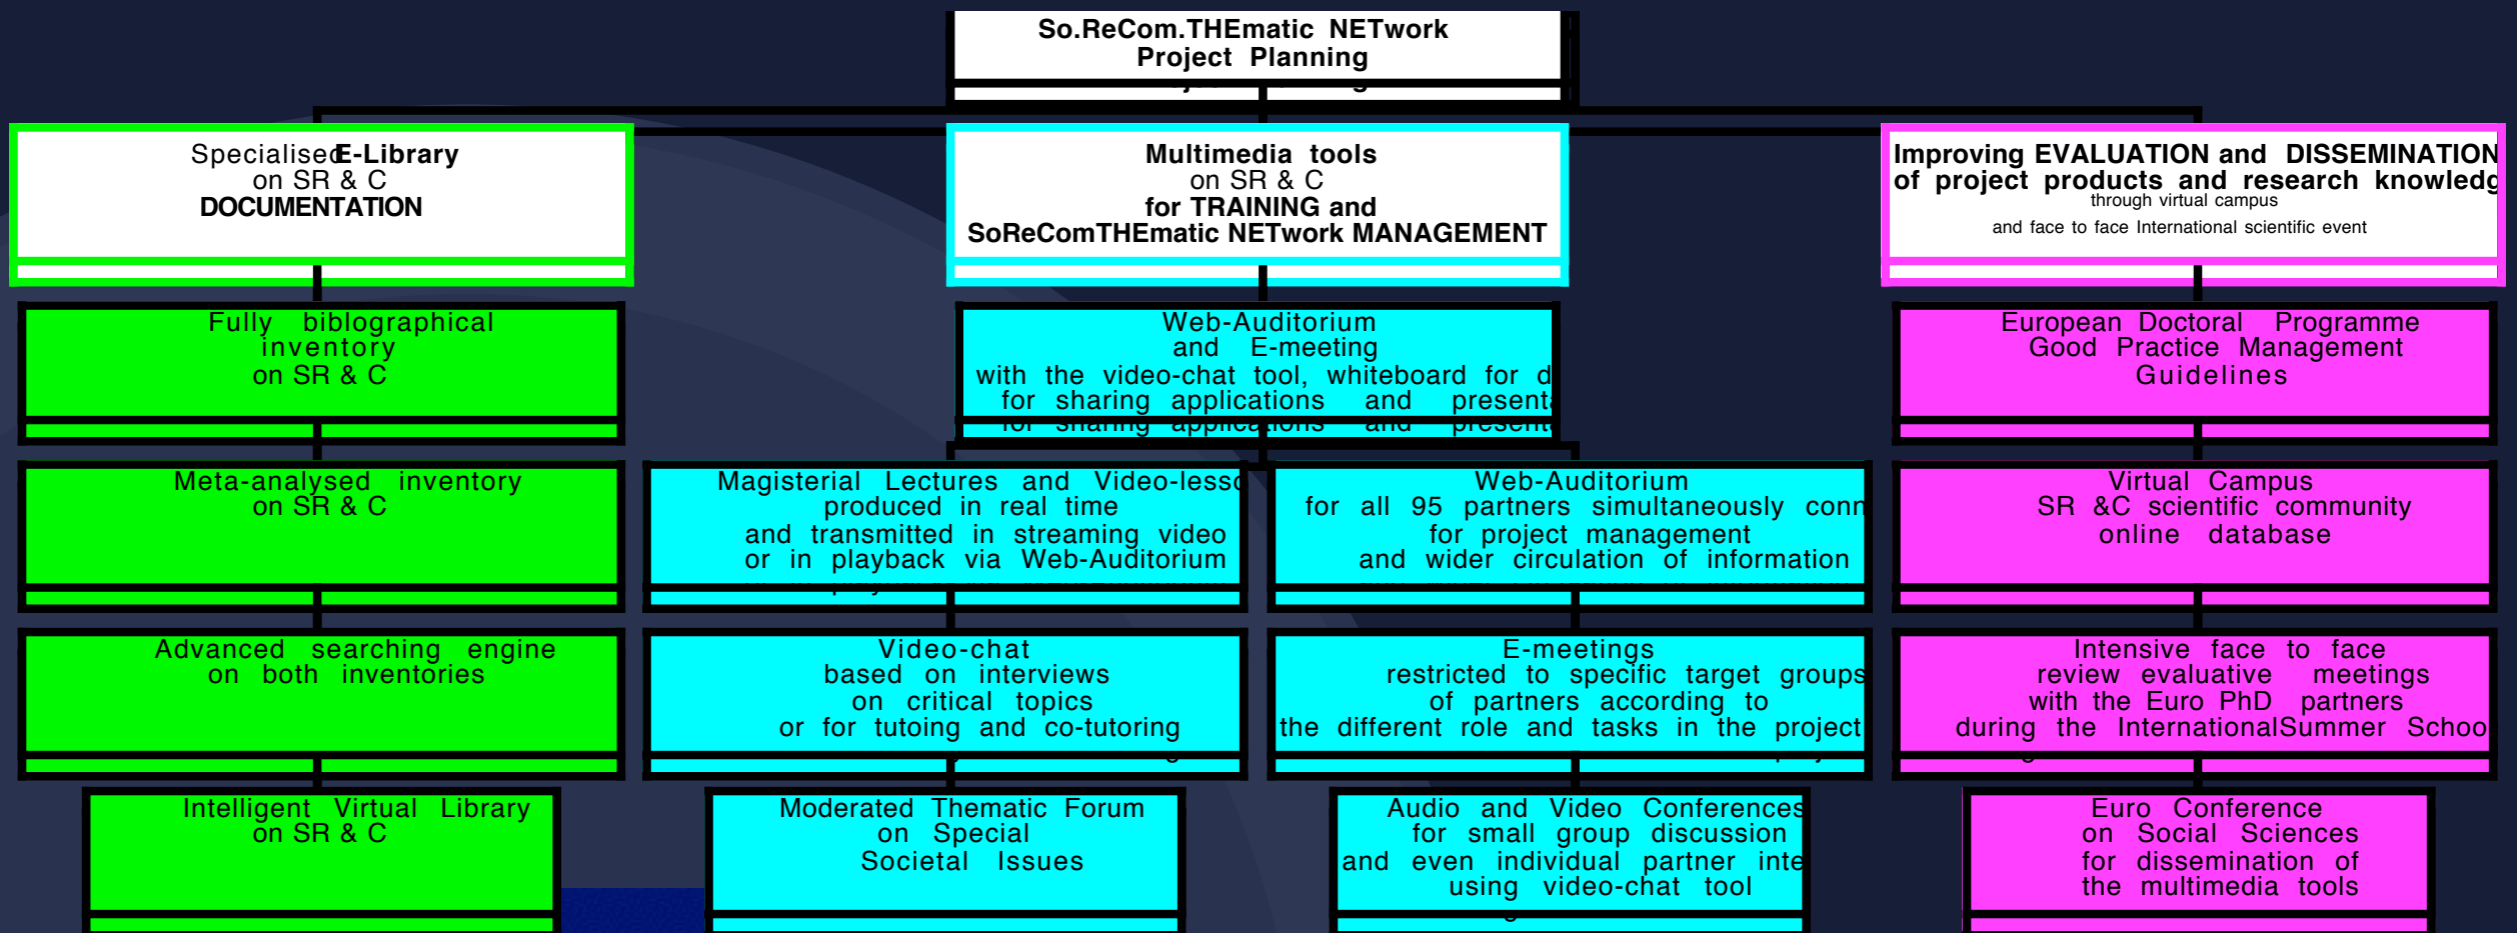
So.ReCom.THEmatic NETwork
Project Planning

Specialised E-Library
on SR & C
DOCUMENTATION

Multimedia tools
on SR & C
for TRAINING and
SoReComTHEmatic NETwork MANAGEMENT

Improving EVALUATION and DISSEMINATION
of project products and research knowledg
through virtual campus
and face to face International scientific event

Fully bibliographical inventory on SR & C

Meta-analysed inventory on SR & C

Advanced searching engine on both inventories

Intelligent Virtual Library on SR & C

Web-Auditorium and E-meeting with the video-chat tool, whiteboard for d for sharing applications and present

Magisterial Lectures and Video-lesso produced in real time and transmitted in streaming video or in playback via Web-Auditorium

Video-chat based on interviews on critical topics or for tutoing and co-tutoring

Moderated Thematic Forum on Special Societal Issues

Web-Auditorium for all 95 partners simultaneously conn for project management and wider circulation of information

E-meetings restricted to specific target groups of partners according to the different role and tasks in the project

Audio and Video Conferences for small group discussion and even individual partner inte using video-chat tool

European Doctoral Programme Good Practice Management Guidelines

Virtual Campus SR &C scientific community online database

Intensive face to face review evaluative meetings with the Euro PhD partners during the InternationalSummer Schoo

Euro Conference on Social Sciences for dissemination of the multimedia tools